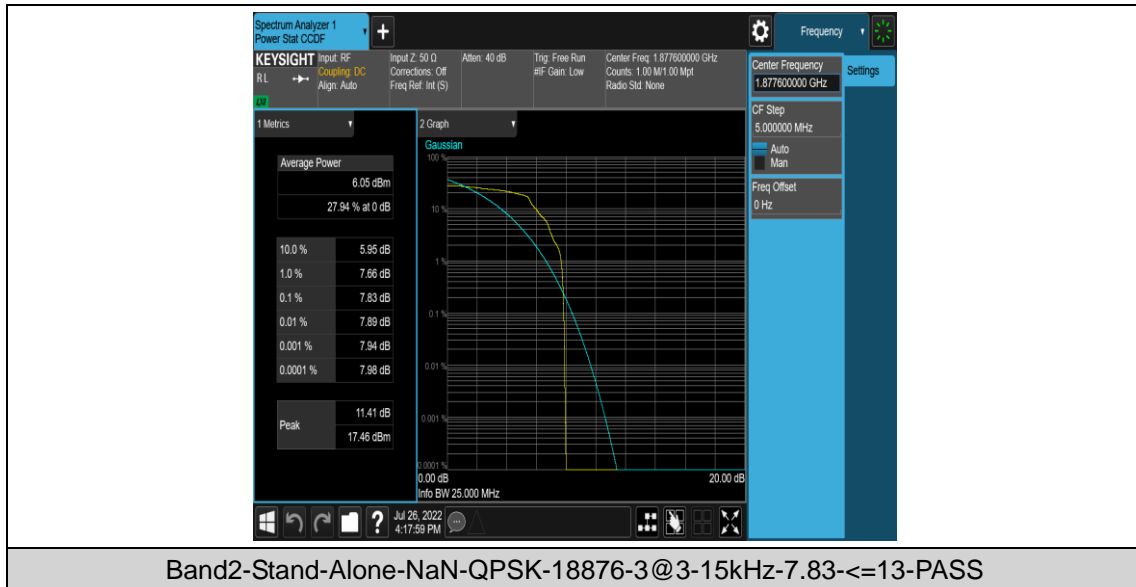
Spectrum Analyzer 1
Power Stat CCDF

Frequency

KEYSIGHT Input: RF
RL Coupling: DC
Align: Auto
LXI

Input Z: 50 Ω
Corrections: Off
Freq Ref: Int (S)

Atten: 40 dB

Trig: Free Run
#IF Gain: Low

Center Freq: 1.877600000 GHz
Counts: 1.00 M/1.00 Mpt
Radio Std: None

Center Frequency
1.877600000 GHz

Settings

CF Step
5.000000 MHz
Auto
Man

Freq Offset
0 Hz

1 Metrics

2 Graph
Gaussian

| Average Power | |
|---|---|
| | 6.05 dBm |
| | 27.94 % at 0 dB |

| | |
|---|---|
| 10.0 % | 5.95 dB |
| 1.0 % | 7.66 dB |
| 0.1 % | 7.83 dB |
| 0.01 % | 7.89 dB |
| 0.001 % | 7.94 dB |
| 0.0001 % | 7.98 dB |

| | |
|---|---|
| Peak | 11.41 dB |
| | 17.46 dBm |

100 %
10 %
1 %
0.1 %
0.01 %
0.001 %
0.0001 %
0.00 dB
20.00 dB
Info BW 25.000 MHz

Jul 26, 2022
4:17:59 PM

Band2-Stand-Alone-NaN-QPSK-18876-3@3-15kHz-7.83-<=13-PASS